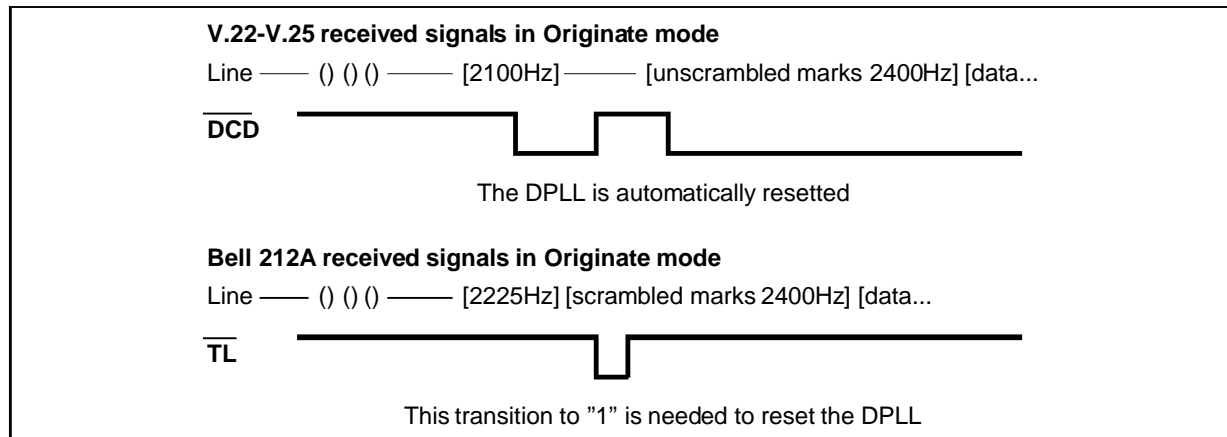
**V.22-V.25 received signals in Originate mode**

Line —— () () () —— [2100Hz] —— [unscrambled marks 2400Hz] [data...

$\overline{\text{DCD}}$

The DPLL is automatically resetted

**Bell 212A received signals in Originate mode**

Line —— () () () —— [2225Hz] [scrambled marks 2400Hz] [data...

$\overline{\text{TL}}$

This transition to "1" is needed to reset the DPLL